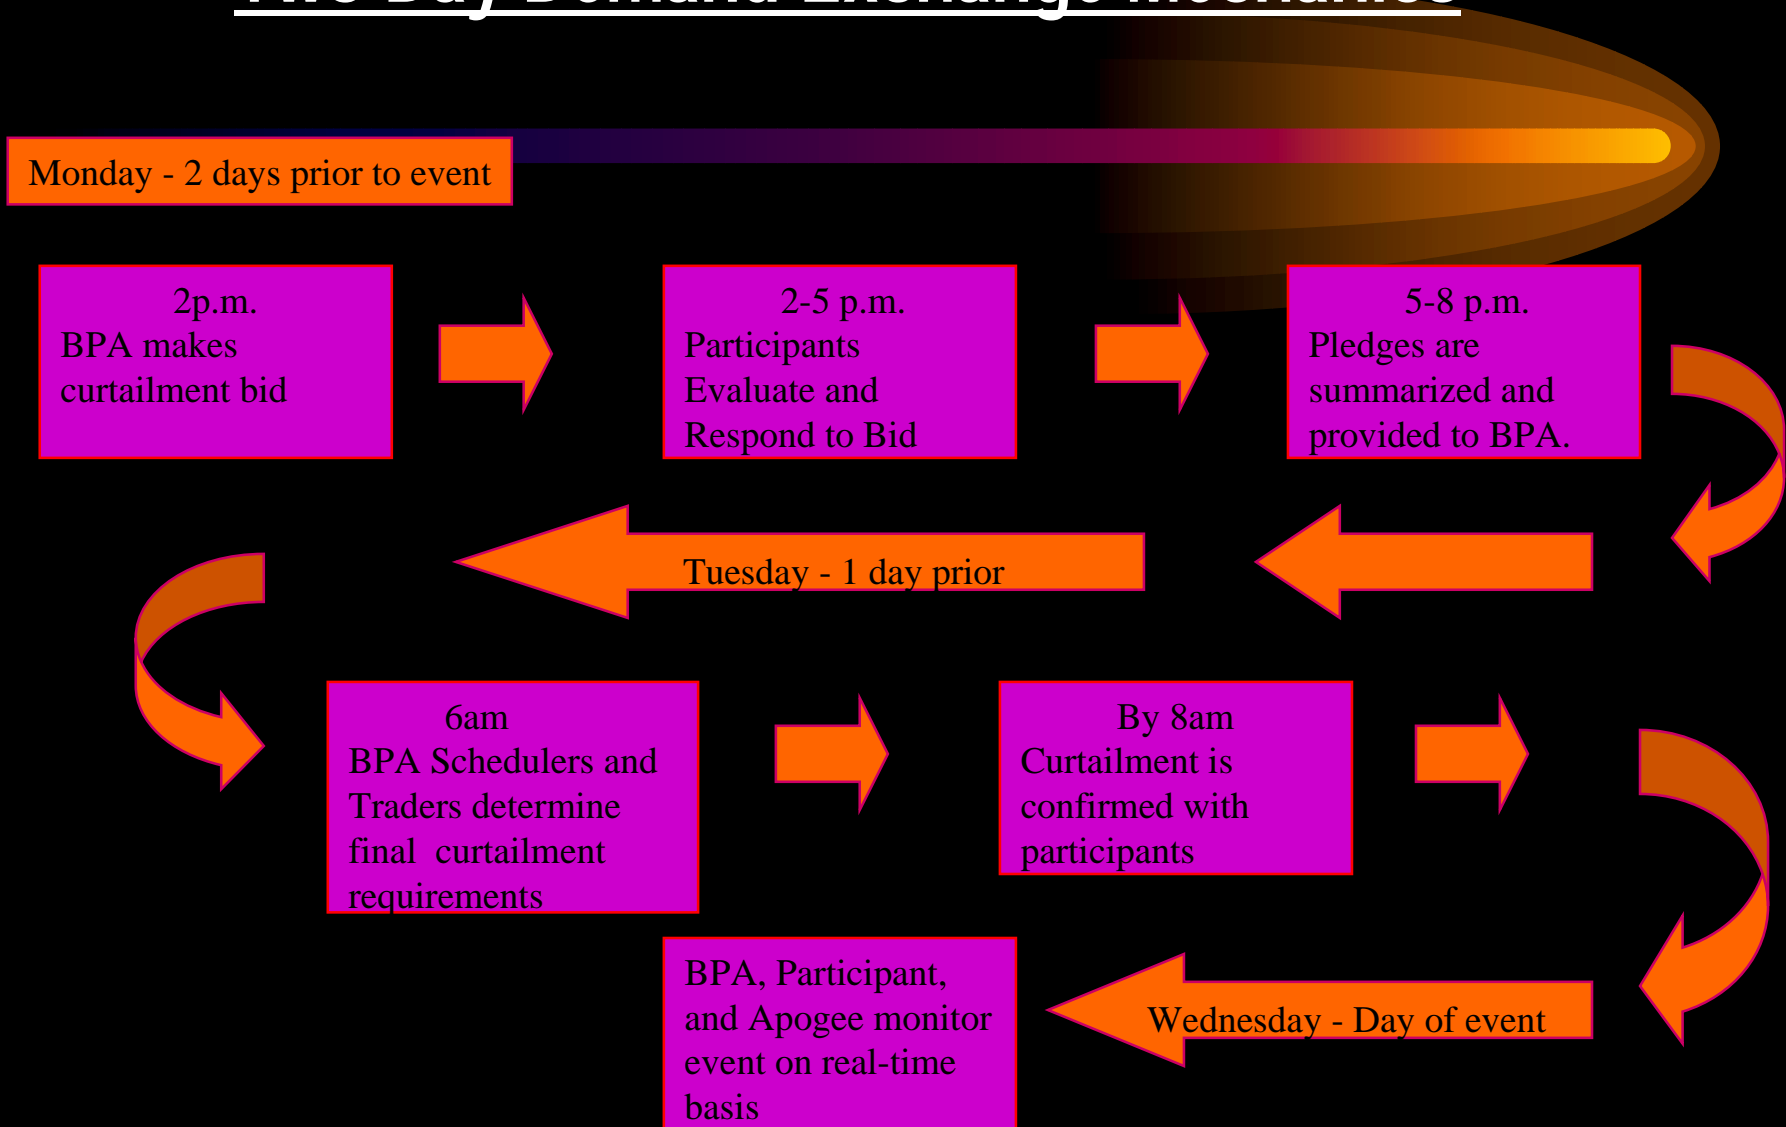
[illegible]

Monday - 2 days prior to event

2p.m.
BPA makes curtailment bid

2-5 p.m.
Participants Evaluate and Respond to Bid

5-8 p.m.
Pledges are summarized and provided to BPA.

Tuesday - 1 day prior

6am
BPA Schedulers and Traders determine final curtailment requirements

By 8am
Curtailment is confirmed with participants

BPA, Participant, and Apogee monitor event on real-time basis

Wednesday - Day of event